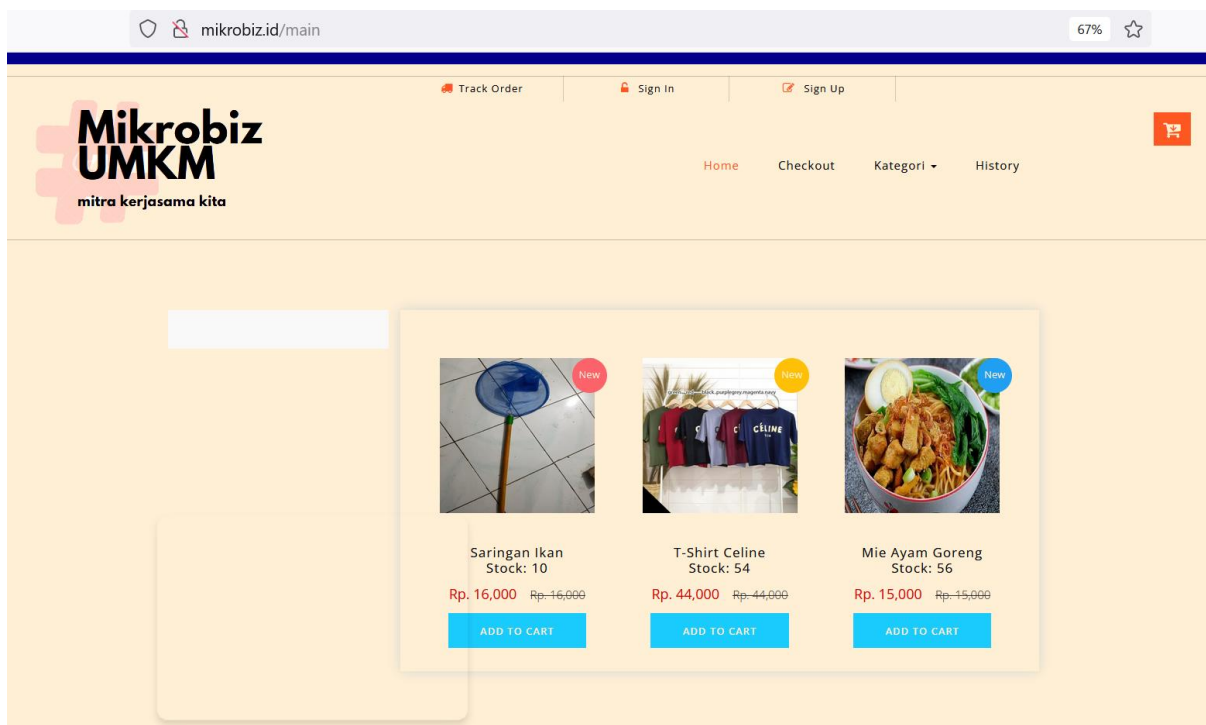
mikrobiz.id/main

67%

Track Order | Sign In | Sign Up

Mikrobiz UMKM
mitra kerjasama kita

Home Checkout Kategori History

New

Saringan Ikan
Stock: 10
Rp. 16,000 Rp. 16,000
ADD TO CART

New

CELINE

T-Shirt Celine
Stock: 54
Rp. 44,000 Rp. 44,000
ADD TO CART

New

Mie Ayam Goreng
Stock: 56
Rp. 15,000 Rp. 15,000
ADD TO CART